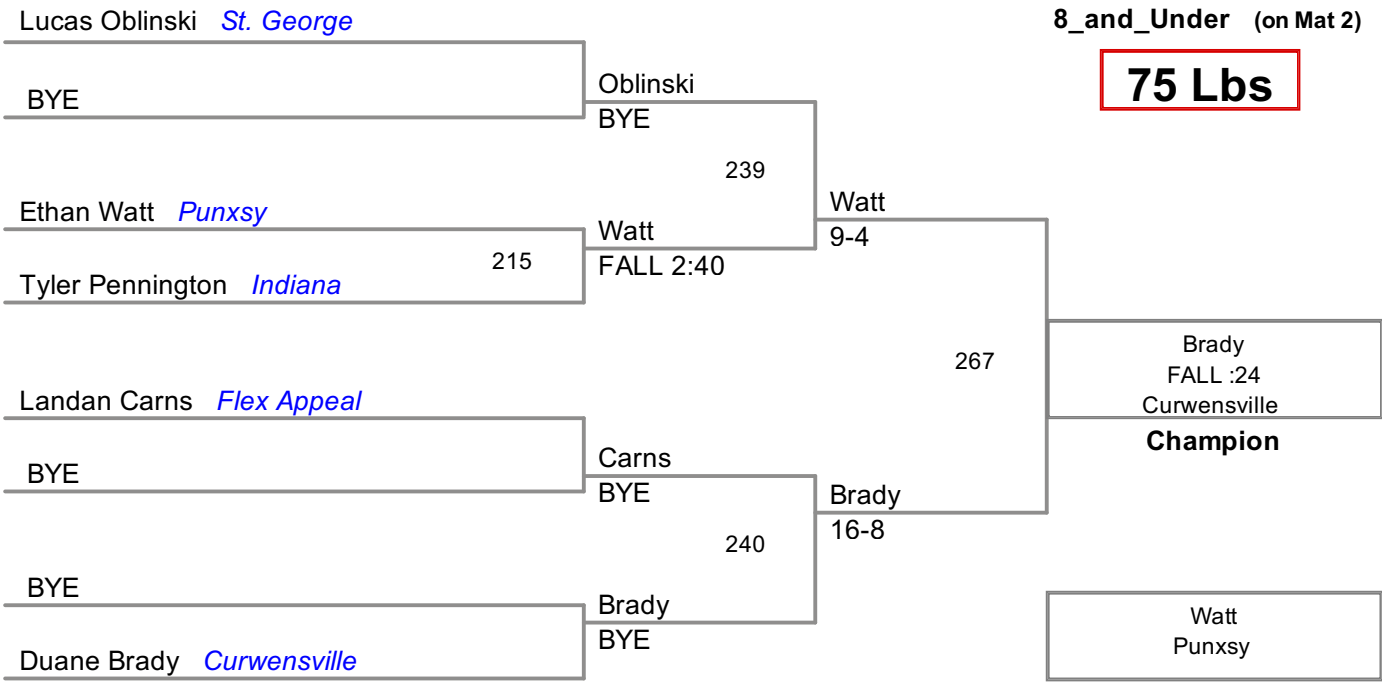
Lucas Oblinski St. George

8_and_Under (on Mat 2)

75 Lbs

BYE

Oblinski
BYE

239

Ethan Watt Punxsy

Watt
9-4

Watt
FALL 2:40

215

Tyler Pennington Indiana

267

Brady
FALL :24
Curwensville

Champion

Landan Carns Flex Appeal

Carns
BYE

BYE

Brady
16-8

240

BYE

Brady
BYE

Watt
Punxsy

Duane Brady Curwensville